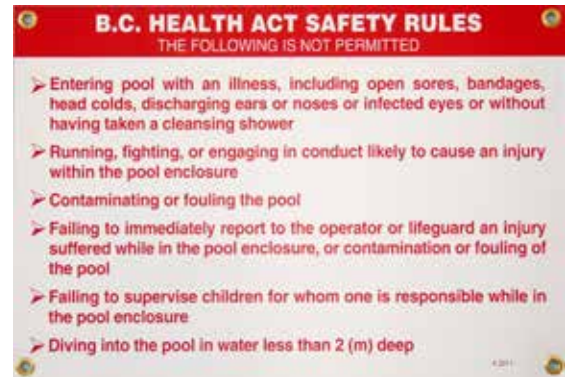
B.C. HEALTH ACT SAFETY RULES
THE FOLLOWING IS NOT PERMITTED

➢ Entering pool with an illness, including open sores, bandages, head colds, discharging ears or noses or infected eyes or without having taken a cleansing shower

➢ Running, fighting, or engaging in conduct likely to cause an injury within the pool enclosure

➢ Contaminating or fouling the pool

➢ Failing to immediately report to the operator or lifeguard an injury suffered while in the pool enclosure, or contamination or fouling of the pool

➢ Failing to supervise children for whom one is responsible while in the pool enclosure

➢ Diving into the pool in water less than 2 (m) deep

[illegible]